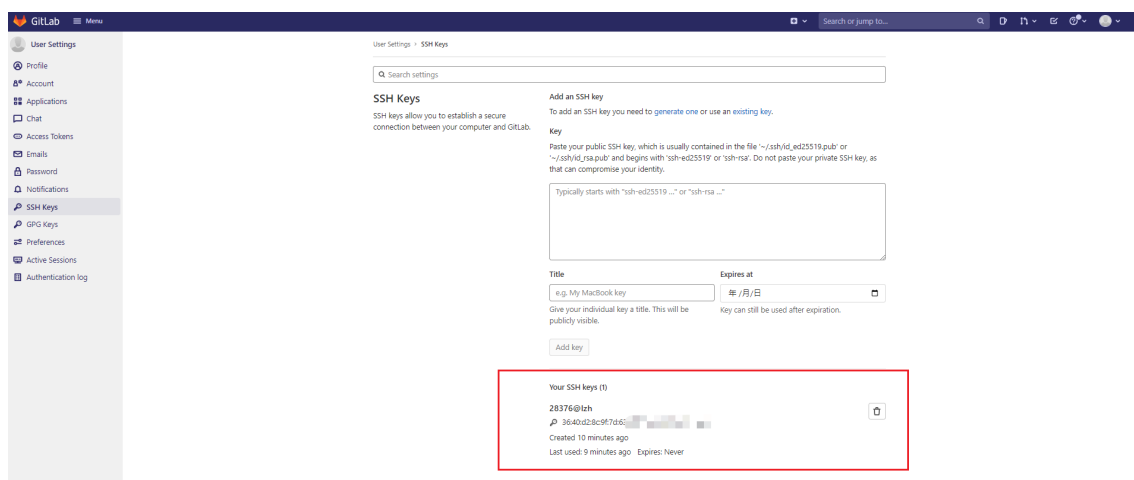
GitLab ≡ Menu

Search or jump to...

User Settings

Profile
Account
Applications
Chat
Access Tokens
Emails
Password
Notifications
SSH Keys
GPG Keys
Preferences
Active Sessions
Authentication log

User Settings › SSH Keys

Search settings

SSH Keys

SSH keys allow you to establish a secure connection between your computer and GitLab.

Add an SSH key

To add an SSH key you need to generate one or use an existing key.

Key

Paste your public SSH key, which is usually contained in the file '~/.ssh/id_ed25519.pub' or '~/.ssh/id_rsa.pub' and begins with 'ssh-ed25519' or 'ssh-rsa'. Do not paste your private SSH key, as that can compromise your identity.

Typically starts with "ssh-ed25519 ..." or "ssh-rsa ..."

Title

e.g. My MacBook key

Give your individual key a title. This will be publicly visible.

Expires at

年/月/日

Key can still be used after expiration.

Add key

Your SSH keys (1)

28376@lzh

36:40:d2:8c:9f:7d:6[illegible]

Created 10 minutes ago

Last used: 9 minutes ago Expires: Never